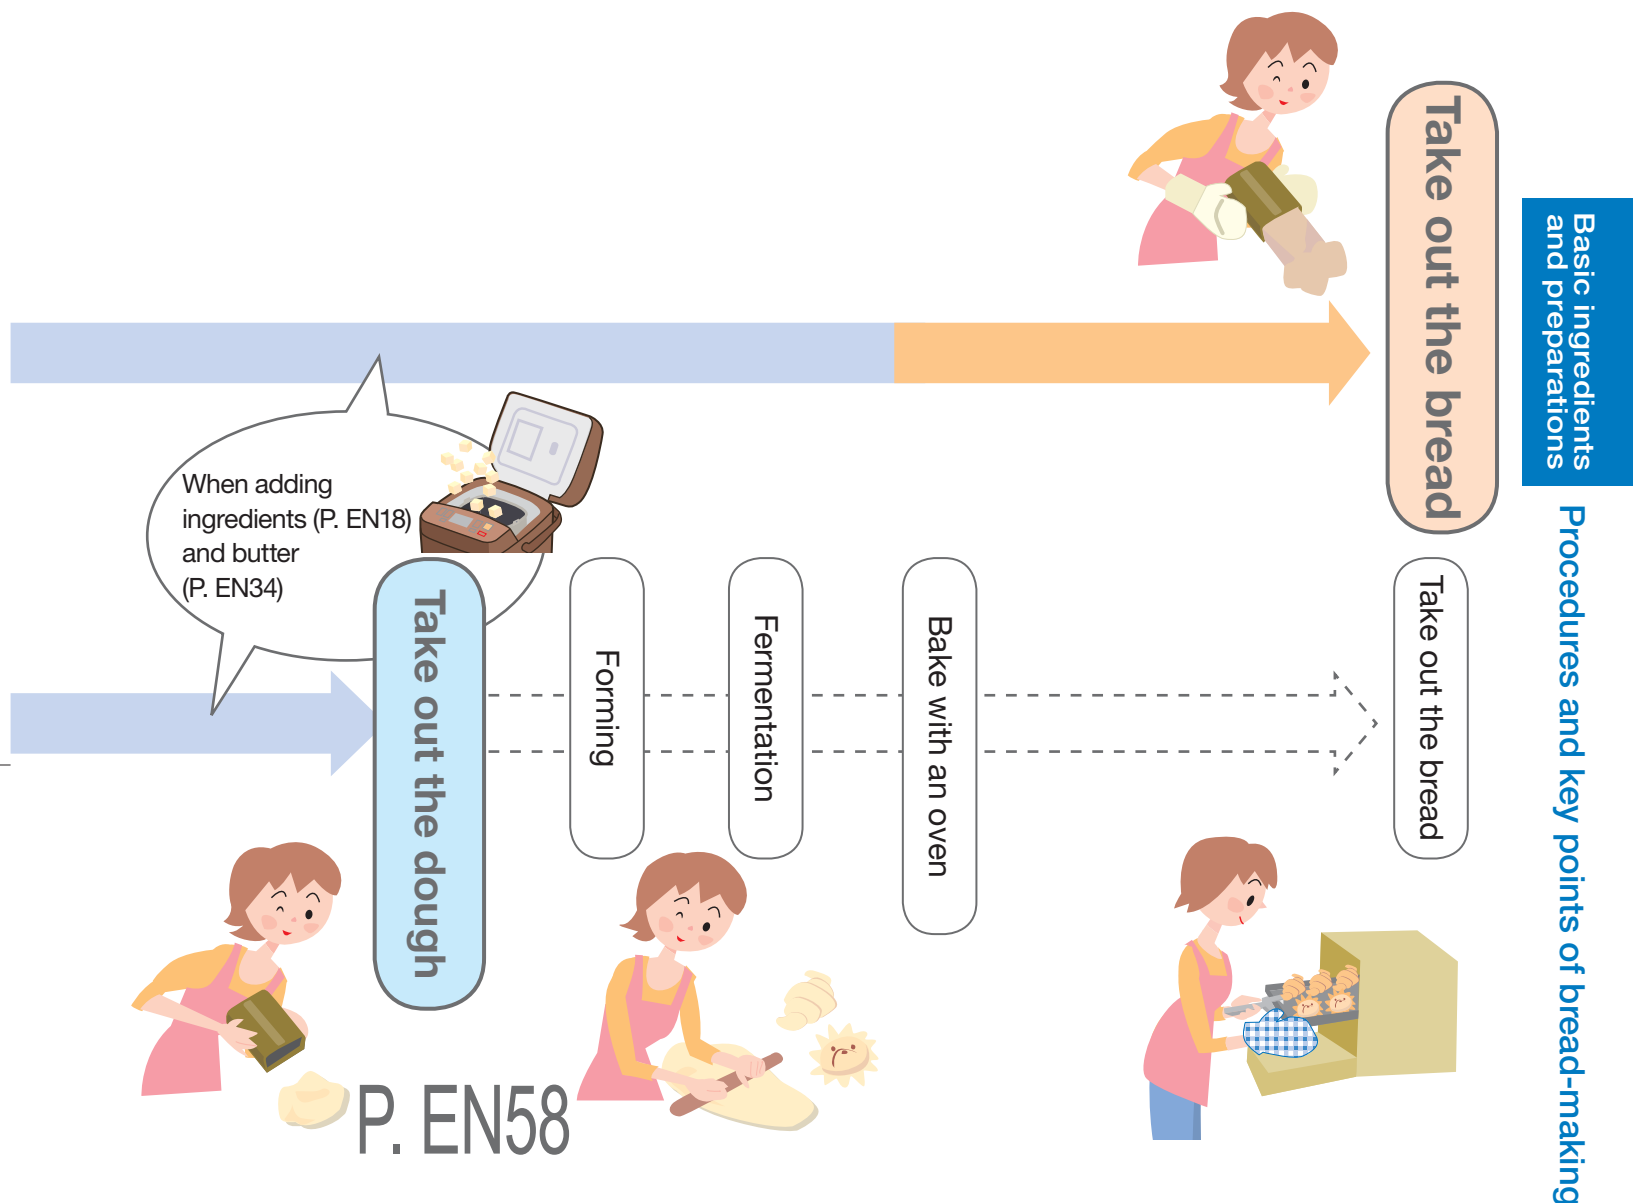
Basic ingredients and preparations

Procedures and key points of bread-making

Take out the bread

When adding ingredients (P. EN18) and butter (P. EN34)

Take out the dough

Forming

Fermentation

Bake with an oven

Take out the bread

P. EN58